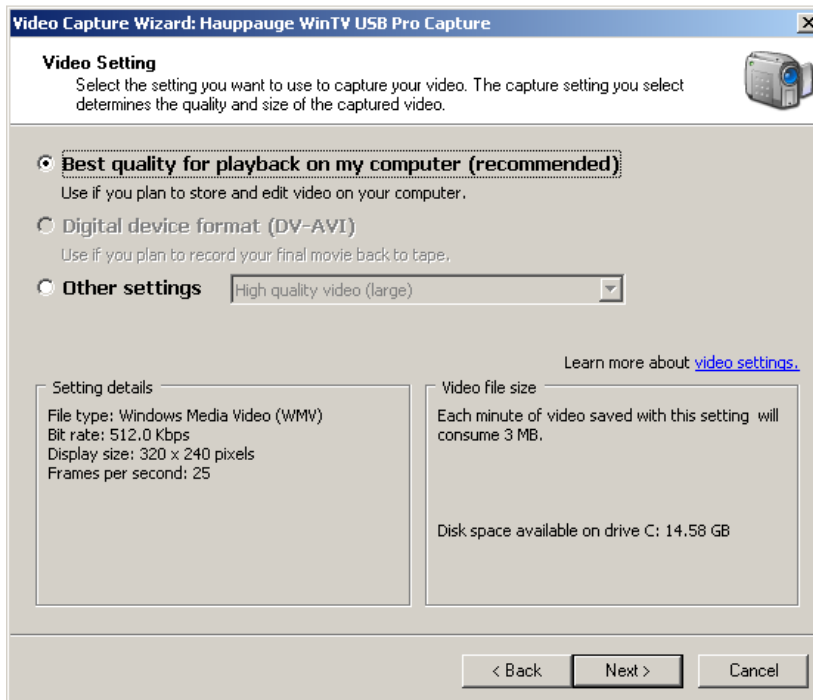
Video Capture Wizard: Hauppauge WinTV USB Pro Capture

Video Setting
Select the setting you want to use to capture your video. The capture setting you select determines the quality and size of the captured video.

Best quality for playback on my computer (recommended)
Use if you plan to store and edit video on your computer.

Digital device format (DV-AVI)
Use if you plan to record your final movie back to tape.

Other settings High quality video (large)

Learn more about video settings.

Setting details
File type: Windows Media Video (WMV)
Bit rate: 512.0 Kbps
Display size: 320 x 240 pixels
Frames per second: 25

Video file size
Each minute of video saved with this setting will consume 3 MB.

Disk space available on drive C: 14.58 GB

< Back Next > Cancel